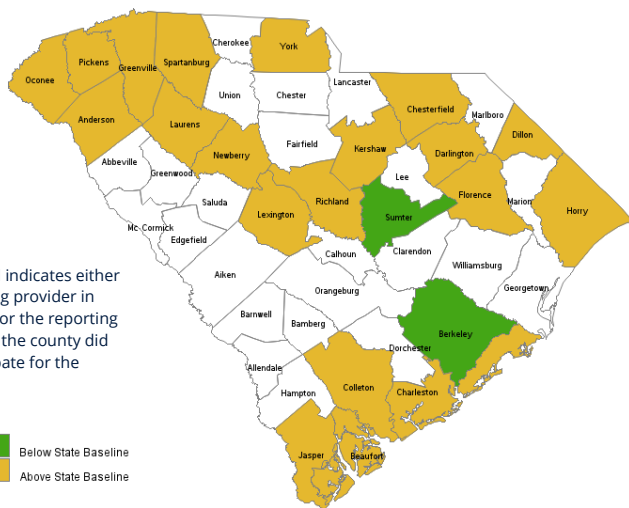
Oconee
Pickens
Greenville
Spartanburg
Cherokee
York
Union
Chester
Lancaster
Chesterfield
Marlboro
Dillon
Anderson
Laurens
Newberry
Fairfield
Kershaw
Darlington
Abbeville
Greenwood
Lee
Florence
Marion
Horry
Saluda
Lexington
Richland
Sumter
Mc Cormick
Edgefield
Calhoun
Clarendon
Williamsburg
Aiken
Orangeburg
Georgetown
Barnwell
Bamberg
Berkeley
Dorchester
Allendale
Colleton
Charleston
Hampton
Jasper
Beaufort

indicates either
g provider in
or the reporting
the county did
pate for the

Below State Baseline
Above State Baseline